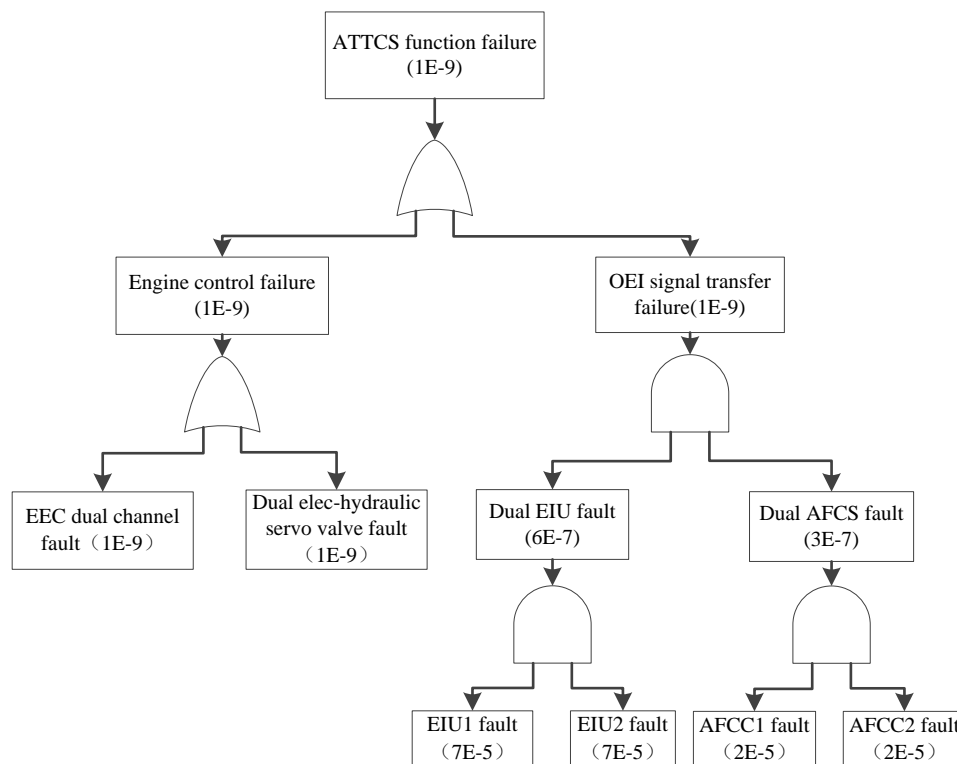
ATTCS function failure (1E-9)

Engine control failure (1E-9)

OEI signal transfer failure(1E-9)

EEC dual channel fault（1E-9）

Dual elec-hydraulic servo valve fault （1E-9）

Dual EIU fault (6E-7)

Dual AFCS fault (3E-7)

EIU1 fault （7E-5）

EIU2 fault （7E-5）

AFCC1 fault （2E-5）

AFCC2 fault （2E-5）